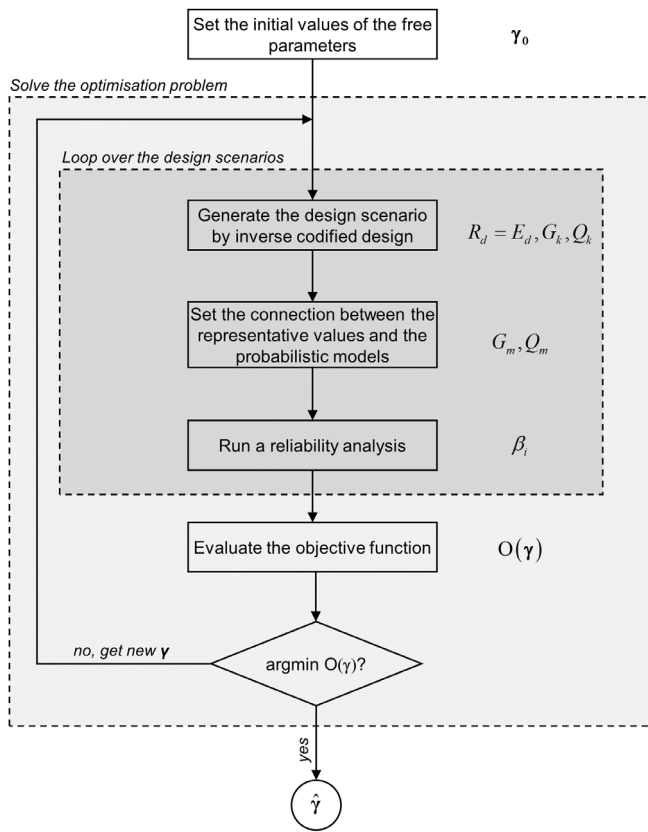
Set the initial values of the free parameters

$\boldsymbol{\gamma}_0$

Solve the optimisation problem

Loop over the design scenarios

Generate the design scenario by inverse codified design

$R_d = E_d, G_k, Q_k$

Set the connection between the representative values and the probabilistic models

$G_m, Q_m$

Run a reliability analysis

$\beta_i$

Evaluate the objective function

$\mathrm{O}(\boldsymbol{\gamma})$

argmin O(γ)?

no, get new $\boldsymbol{\gamma}$

yes

$\hat{\boldsymbol{\gamma}}$